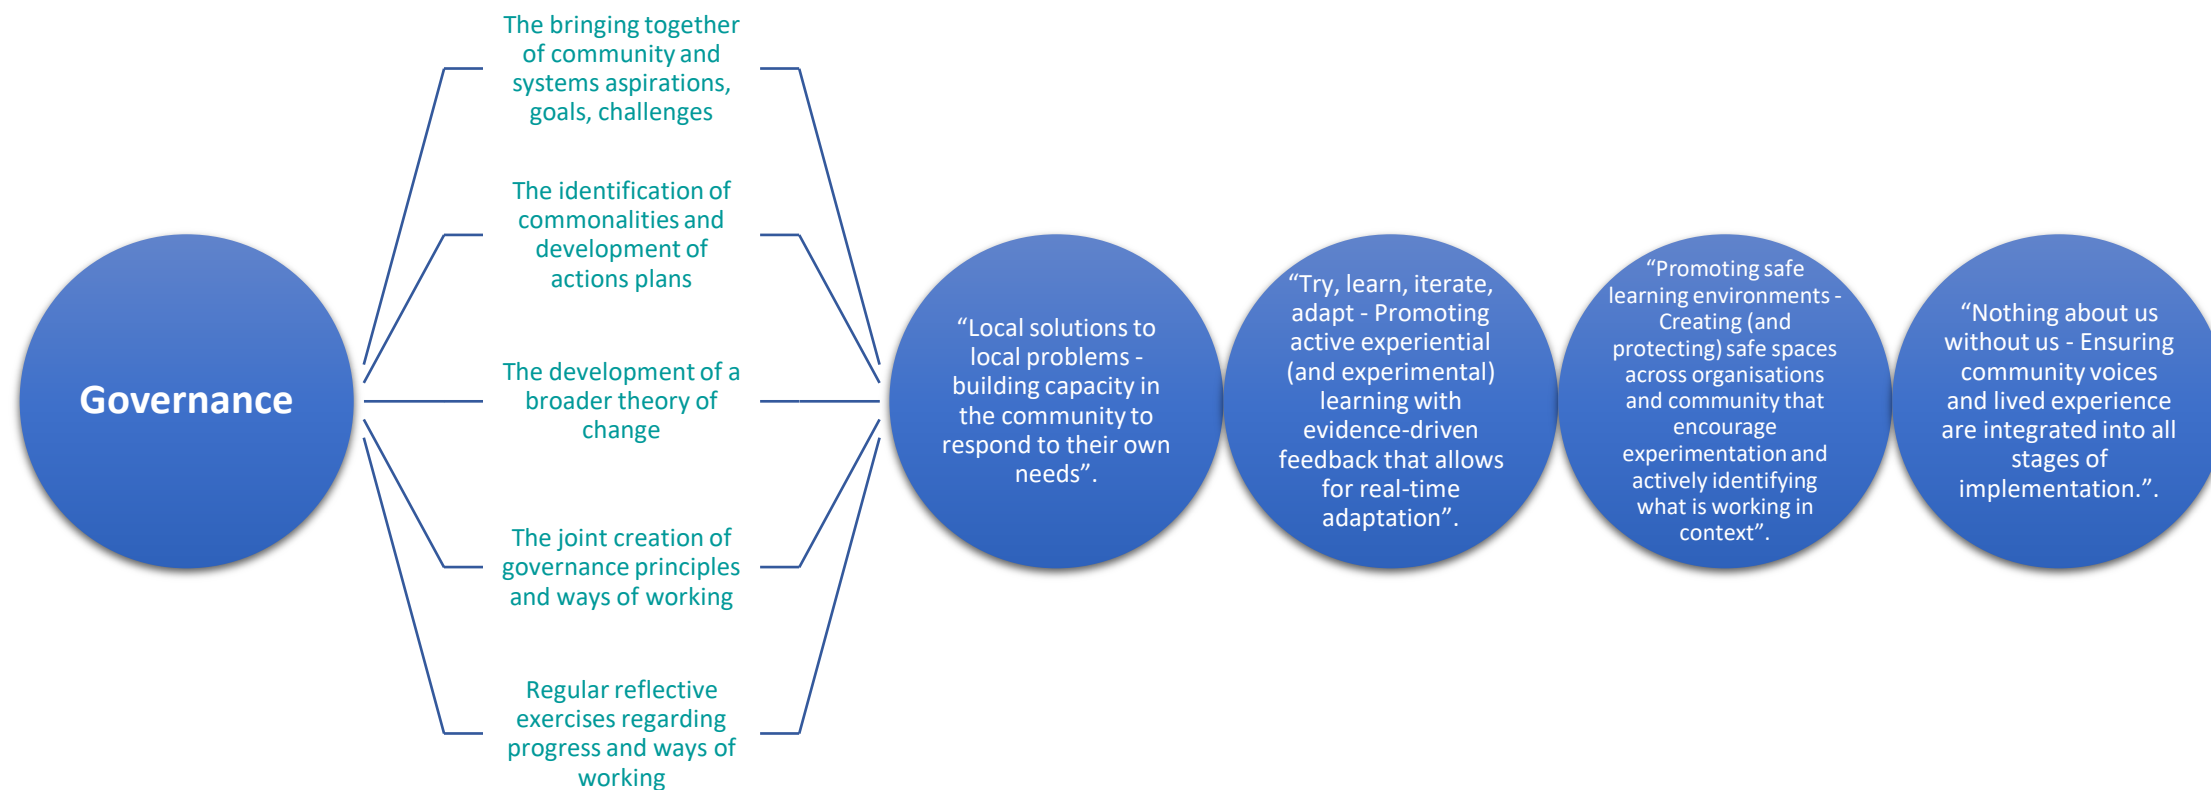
Governance

The bringing together of community and systems aspirations, goals, challenges

The identification of commonalities and development of actions plans

The development of a broader theory of change

The joint creation of governance principles and ways of working

Regular reflective exercises regarding progress and ways of working

“Local solutions to local problems - building capacity in the community to respond to their own needs”.

“Try, learn, iterate, adapt - Promoting active experiential (and experimental) learning with evidence-driven feedback that allows for real-time adaptation”.

“Promoting safe learning environments - Creating (and protecting) safe spaces across organisations and community that encourage experimentation and actively identifying what is working in context”.

“Nothing about us without us - Ensuring community voices and lived experience are integrated into all stages of implementation.”.